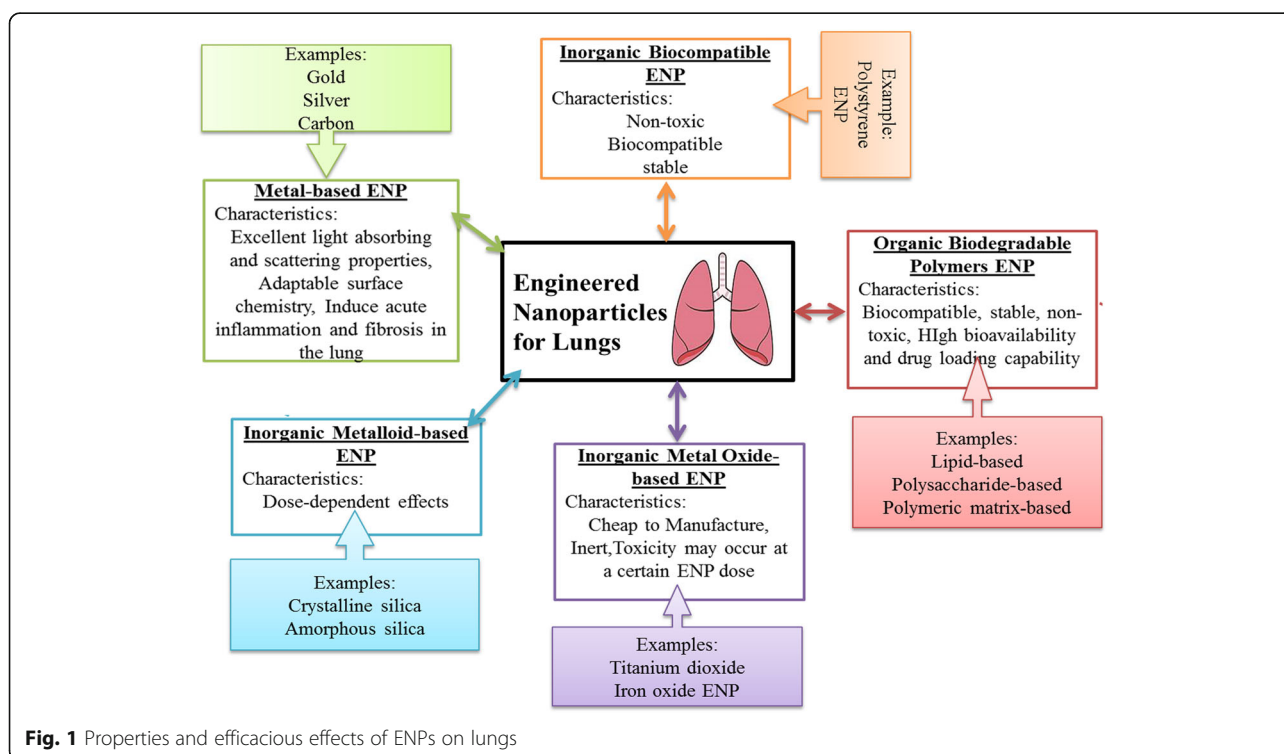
Examples:
Gold
Silver
Carbon

Metal-based ENP
Characteristics:
Excellent light absorbing and scattering properties, Adaptable surface chemistry, Induce acute inflammation and fibrosis in the lung

Inorganic Biocompatible ENP
Characteristics:
Non-toxic
Biocompatible
stable

Example:
Polystyrene
ENP

Engineered Nanoparticles for Lungs

Organic Biodegradable Polymers ENP
Characteristics:
Biocompatible, stable, non-toxic, HIgh bioavailability and drug loading capability

Examples:
Lipid-based
Polysaccharide-based
Polymeric matrix-based

Inorganic Metalloid-based ENP
Characteristics:
Dose-dependent effects

Examples:
Crystalline silica
Amorphous silica

Inorganic Metal Oxide-based ENP
Characteristics:
Cheap to Manufacture, Inert,Toxicity may occur at a certain ENP dose

Examples:
Titanium dioxide
Iron oxide ENP

Fig. 1 Properties and efficacious effects of ENPs on lungs